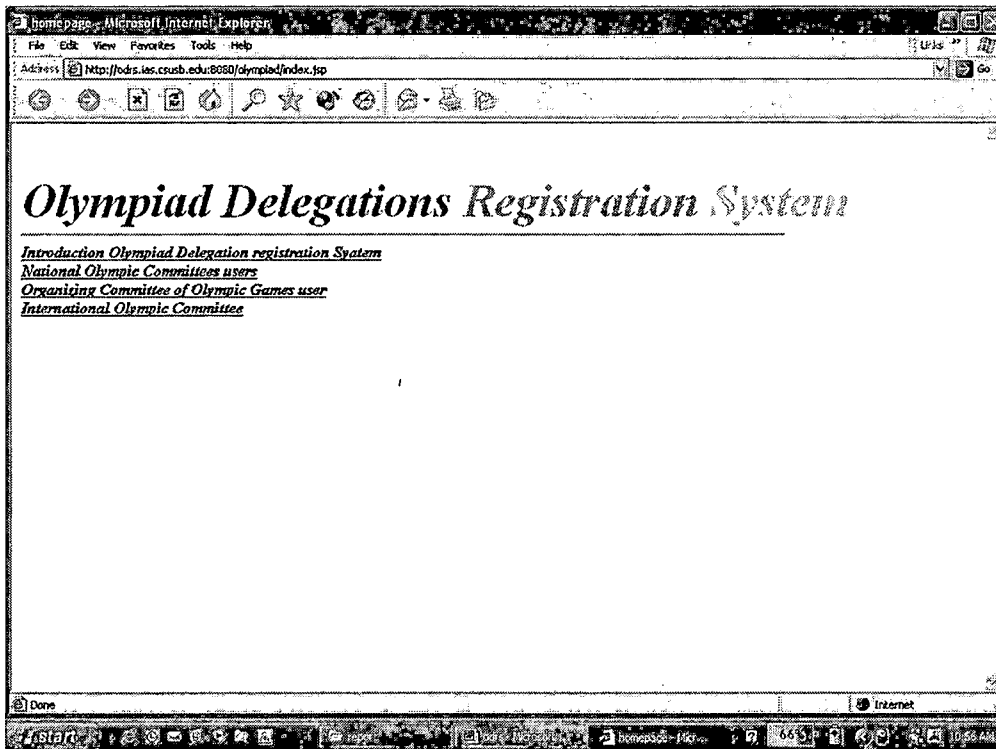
homepage - Microsoft Internet Explorer

File Edit View Favorites Tools Help

Links

Address http://odrs.ias.csusb.edu:8080/olympiad/index.jsp

Go

Olympiad Delegations Registration System

Introduction Olympiad Delegation registration System
National Olympic Committees users
Organizing Committee of Olympic Games user
International Olympic Committee

Done

Internet

start

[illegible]

homepage - Micr...

10:56 AM